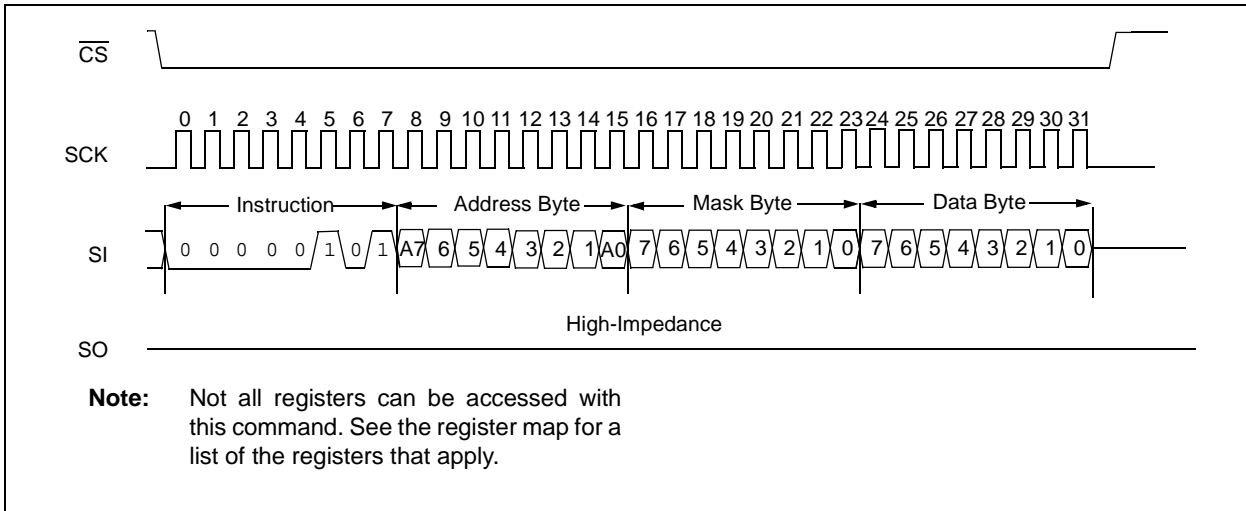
$\overline{CS}$

0 1 2 3 4 5 6 7 8 9 10 11 12 13 14 15 16 17 18 19 20 21 22 23 24 25 26 27 28 29 30 31

SCK

Instruction

Address Byte

Mask Byte

Data Byte

SI

0 0 0 0 0 1 0 1 A7 6 5 4 3 2 1 A0 7 6 5 4 3 2 1 0 7 6 5 4 3 2 1 0

High-Impedance

SO

**Note:** Not all registers can be accessed with this command. See the register map for a list of the registers that apply.